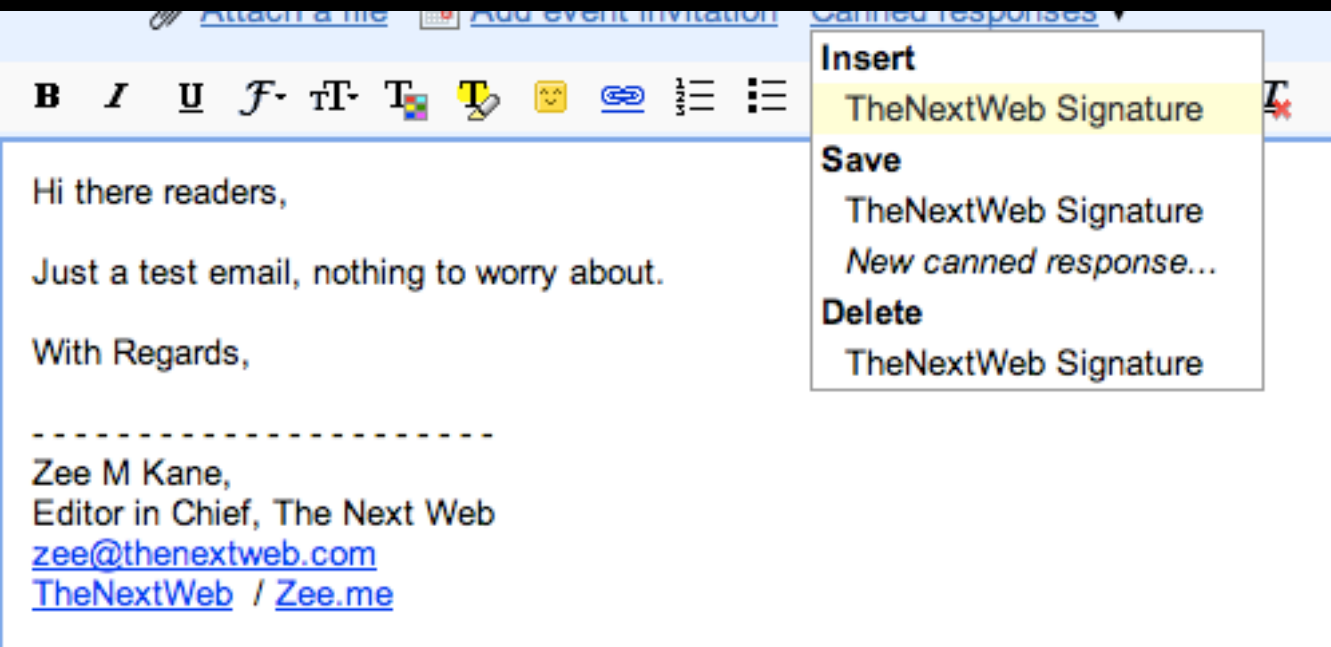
Attach a file Add event invitation Canned responses

Insert
TheNextWeb Signature
Save
TheNextWeb Signature
*New canned response...*
Delete
TheNextWeb Signature

Hi there readers,

Just a test email, nothing to worry about.

With Regards,

- - - - - - - - - - - - - - - - - - - - - -
Zee M Kane,
Editor in Chief, The Next Web
zee@thenextweb.com
TheNextWeb / Zee.me